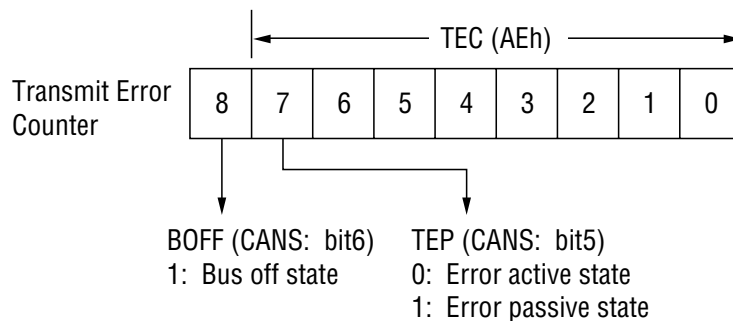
TEC (AEh)

Transmit Error Counter

| 8 | 7 | 6 | 5 | 4 | 3 | 2 | 1 | 0 |
|---|---|---|---|---|---|---|---|---|

BOFF (CANS: bit6)
1: Bus off state

TEP (CANS: bit5)
0: Error active state
1: Error passive state